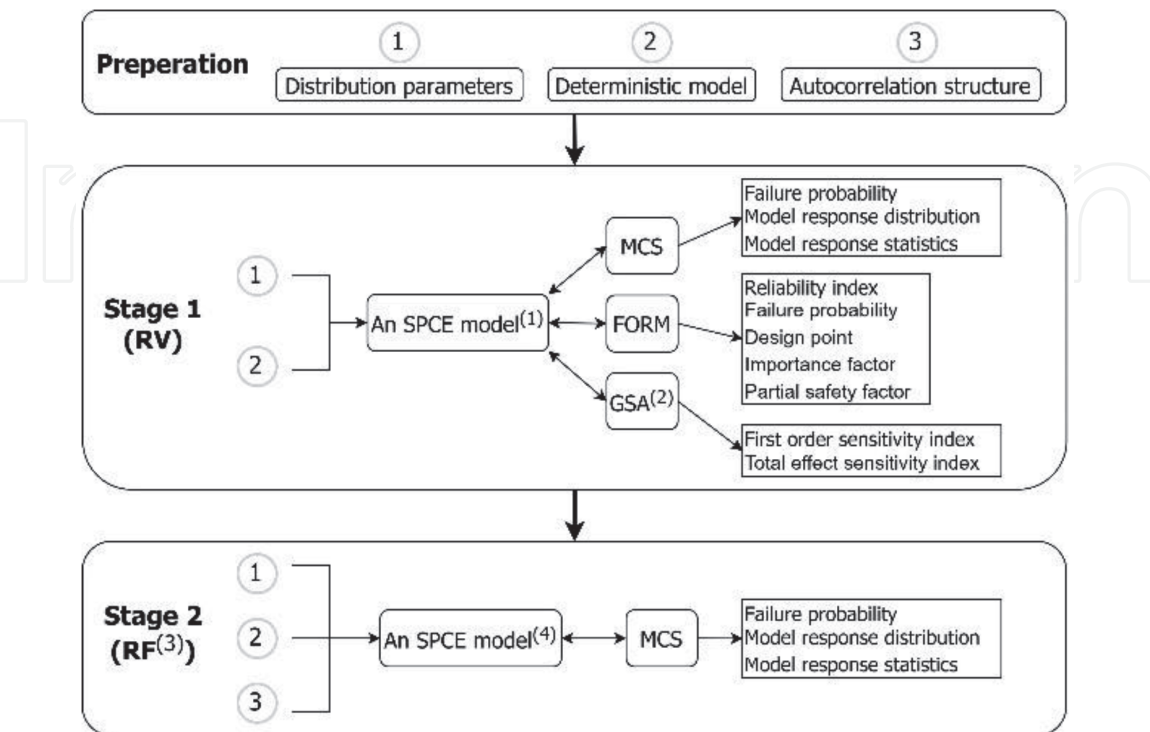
Preperation
1
Distribution parameters
2
Deterministic model
3
Autocorrelation structure

Stage 1
(RV)
1
2
An SPCE model$^{(1)}$
MCS
Failure probability
Model response distribution
Model response statistics
FORM
Reliability index
Failure probability
Design point
Importance factor
Partial safety factor
GSA$^{(2)}$
First order sensitivity index
Total effect sensitivity index

Stage 2
(RF$^{(3)}$)
1
2
3
An SPCE model$^{(4)}$
MCS
Failure probability
Model response distribution
Model response statistics